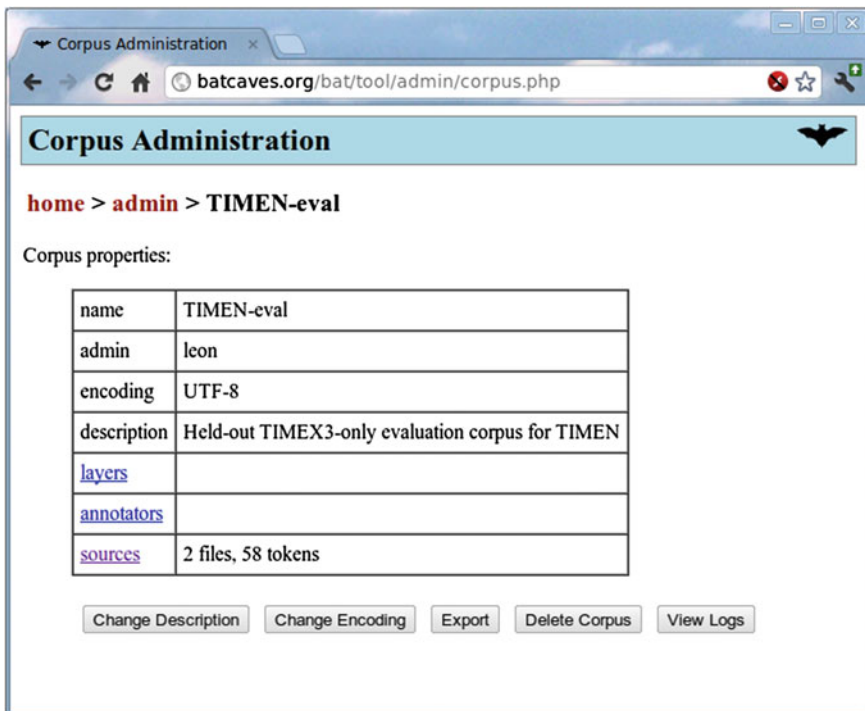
Corpus Administration ×

batcaves.org/bat/tool/admin/corpus.php

Corpus Administration

home > admin > TIMEN-eval

Corpus properties:

| name | TIMEN-eval |
|---|---|
| admin | leon |
| encoding | UTF-8 |
| description | Held-out TIMEX3-only evaluation corpus for TIMEN |
| layers | |
| annotators | |
| sources | 2 files, 58 tokens |

Change Description | Change Encoding | Export | Delete Corpus | View Logs